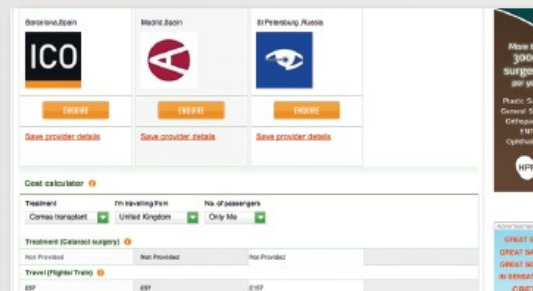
Barcelona,Spain

ICO

ENQUIRE

Save provider details

Madrid,Spain

ENQUIRE

Save provider details

St Petersburg,Russia

ENQUIRE

Save provider details

More t
300
surge
per y

Plastic S
General S
Orthope
ENT
Ophthal

HPI

Cost calculator

Treatment
Cornea transplant

I'm travelling from
United Kingdom

No. of passengers
Only Me

Treatment (Cataract surgery)

| Not Provided | Not Provided | Not Provided |
|---|---|---|

Travel (Flights/ Train)

| £87 | £87 | £157 |
|---|---|---|

Advertiseme
GREAT S
GREAT SA
GREAT SA
IN SENSAT
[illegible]